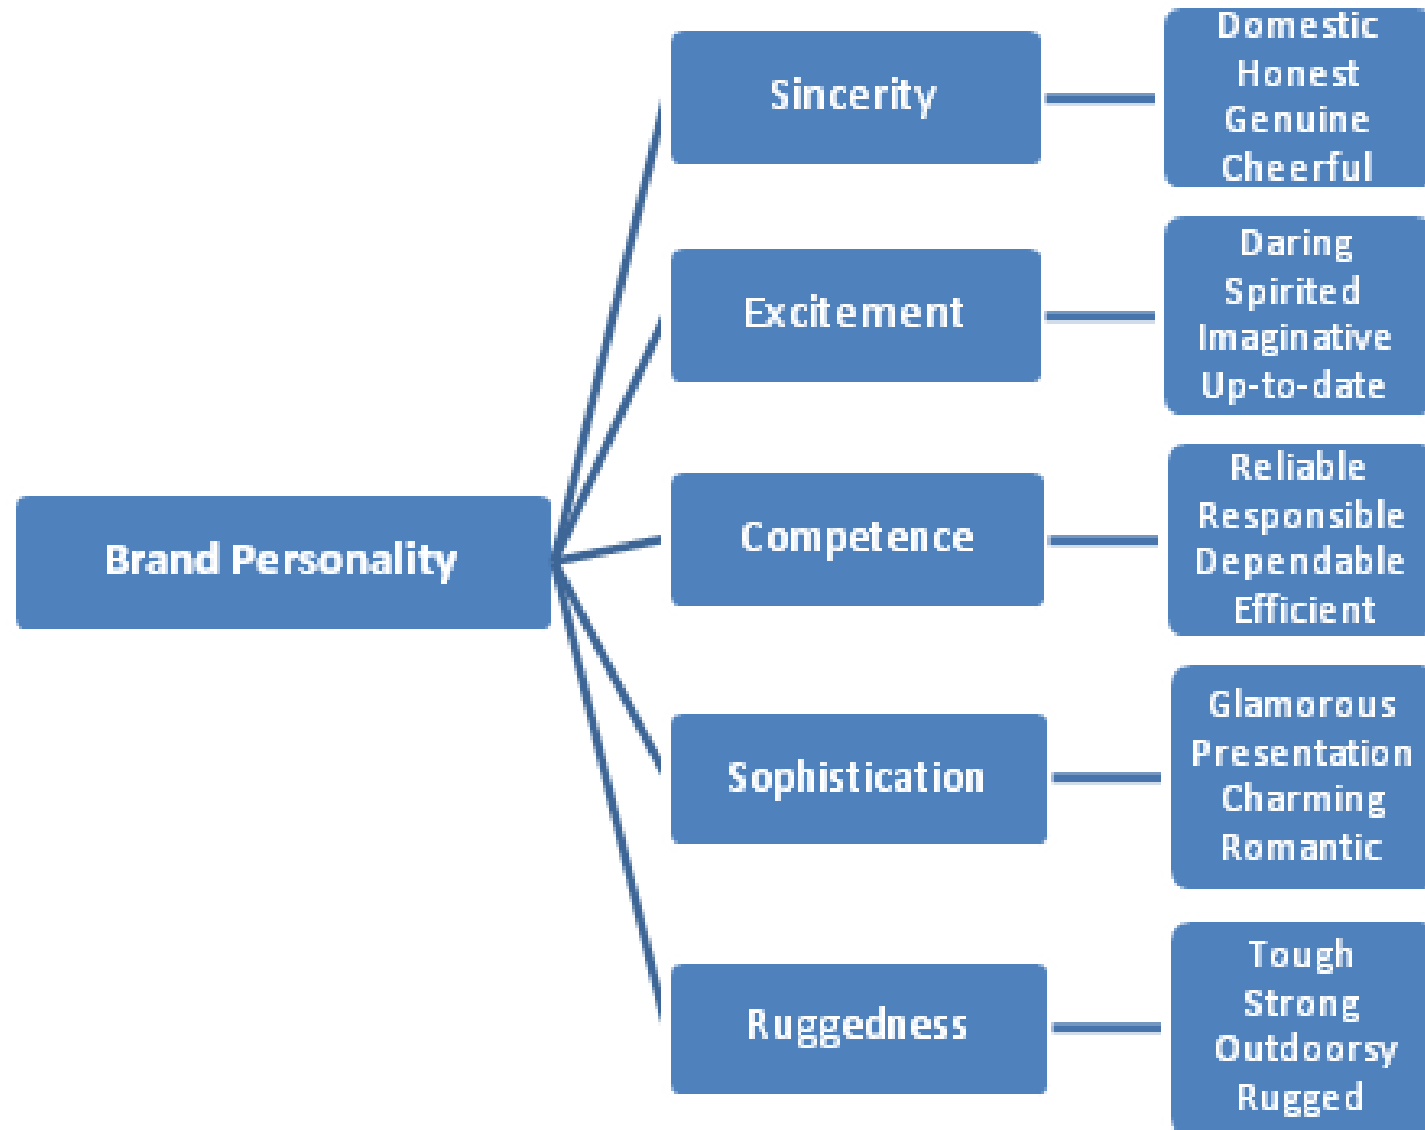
Brand Personality

Sincerity

Domestic
Honest
Genuine
Cheerful

Excitement

Daring
Spirited
Imaginative
Up-to-date

Competence

Reliable
Responsible
Dependable
Efficient

Sophistication

Glamorous
Presentation
Charming
Romantic

Ruggedness

Tough
Strong
Outdoorsy
Rugged